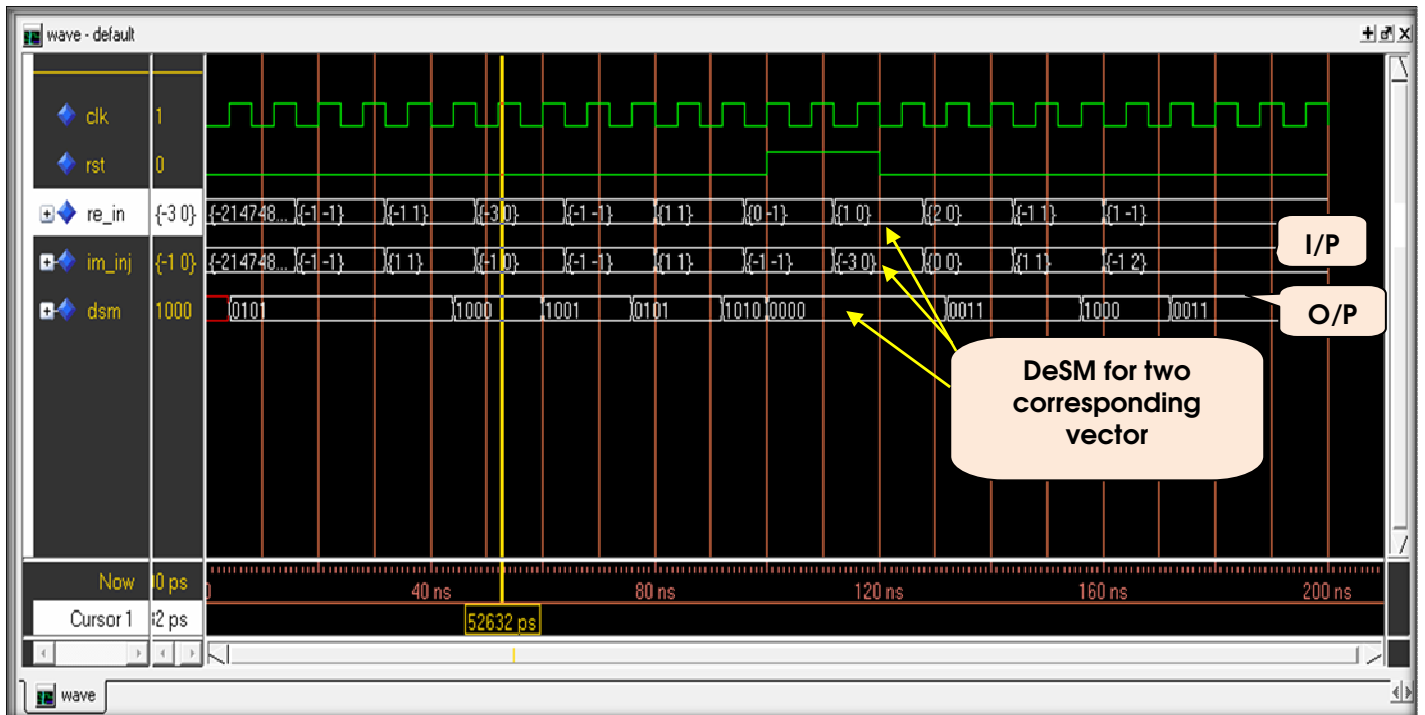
wave - default

clk 1
rst 0
re_in {-3 0} {-214748... {-1 -1} {-1 1} {-3 0} {-1 -1} {1 1} {0 -1} {1 0} {2 0} {-1 1} {1 -1}
im_inj {-1 0} {-214748... {-1 -1} {1 1} {-1 0} {-1 -1} {1 1} {-1 -1} {-3 0} {0 0} {1 1} {-1 2}
dsm 1000 0101 1000 1001 0101 1010 0000 0011 1000 0011

I/P

O/P

DeSM for two corresponding vector

Now 0 ps 0 40 ns 80 ns 120 ns 160 ns 200 ns
Cursor 1 2 ps 52632 ps

wave